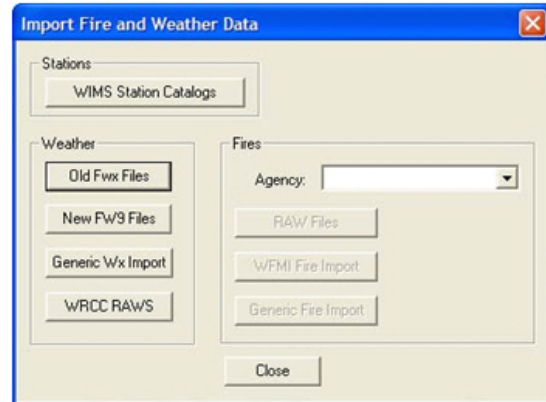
Import Fire and Weather Data

Stations

WIMS Station Catalogs

Weather

Old Fwx Files

New FW9 Files

Generic Wx Import

WRCC RAWS

Fires

Agency:

RAW Files

WFMI Fire Import

Generic Fire Import

Close